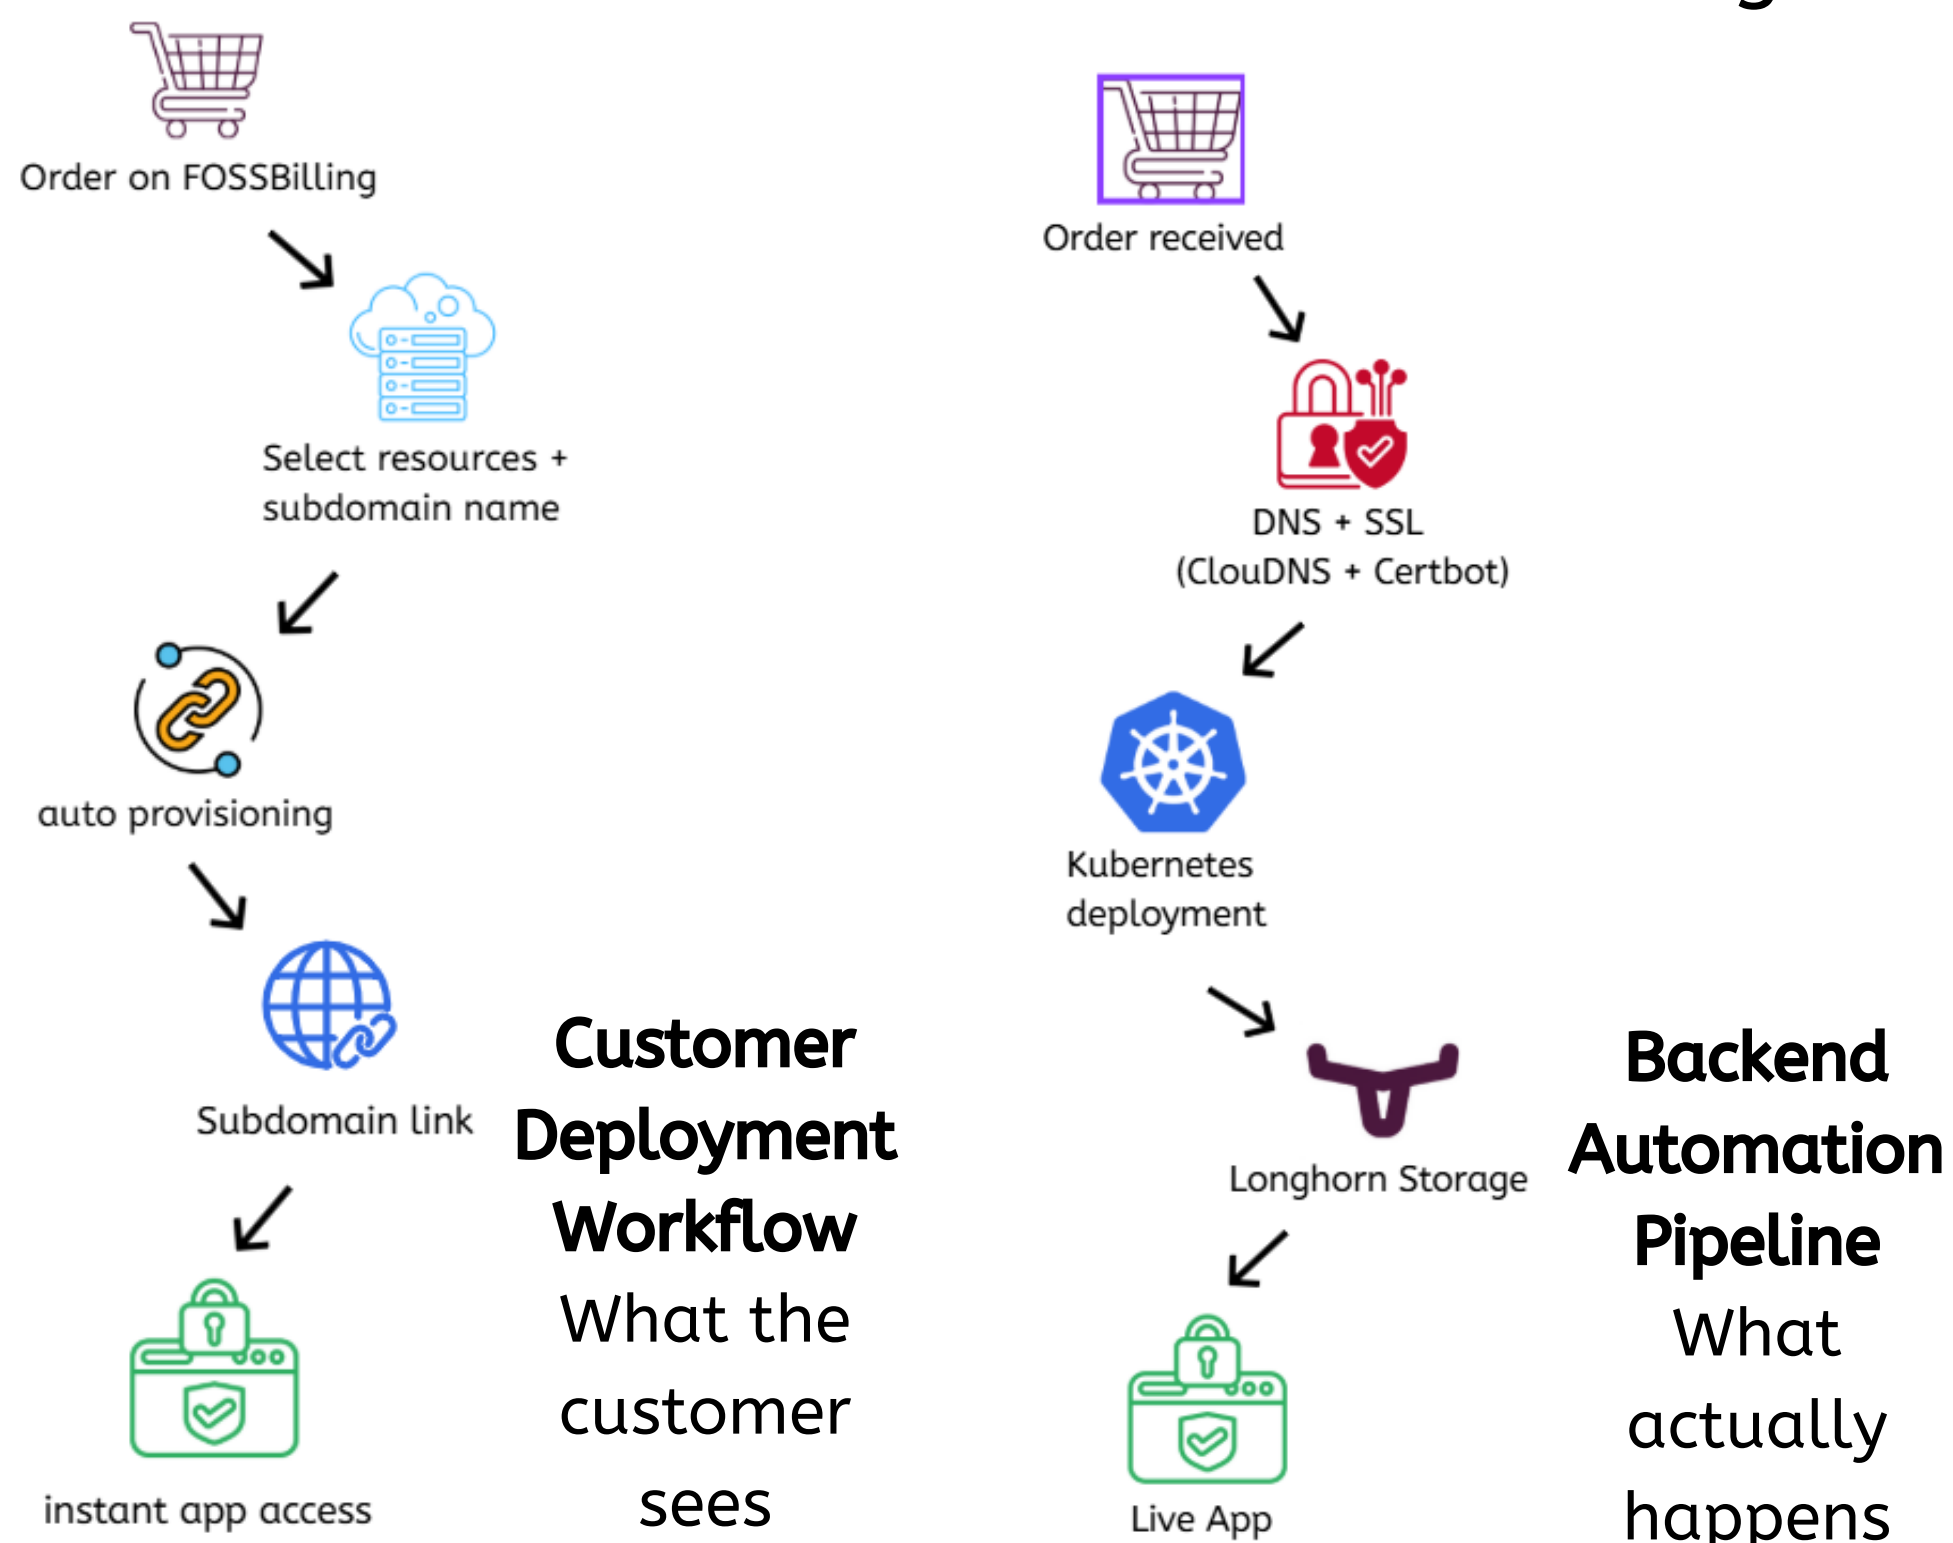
Order on FOSSBilling

Select resources + subdomain name

auto provisioning

Subdomain link

instant app access

Customer Deployment Workflow
What the customer sees

Order received

DNS + SSL (ClouDNS + Certbot)

Kubernetes deployment

Longhorn Storage

Live App

Backend Automation Pipeline
What actually happens